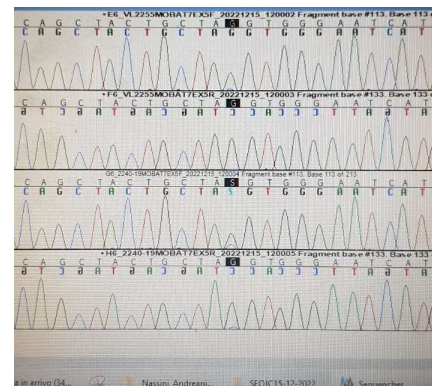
• E6_VL2255MOBAT7EX5F_20221215_120002 Fragment base #133. Base 113 o
C A G C T A C T G C T A G G T G G G A A T C A T
C A G C T A C T G C T A G G T G G G A A T C A T

• F6_VL2255MOBAT7EX5R_20221215_120003 Fragment base #133. Base 133
C A G C T A C T G C T A G G T G G G A A T C A T
C A G C T A C T G C T A C C A C C C T T A G T A

G6_2240-19MOBAT7EX5F_20221215_120004 Fragment base #113. Base 113 of 213
C A G C T A C T G C T A G G T G G G A A T C A T
C A G C T A C T G C T A G G T G G G A A T C A T

• H6_2240-19MOBAT7EX5R_20221215_120005 Fragment base #133. Base 133
C A G C T A C T G C T A G G T G G G A A T C A T
C A G C T A C T G C T A C C A C C C T T A G T A

a in arrivo (34... Nassini, Andreani... SEQ|C15-12-2022 Sequencher